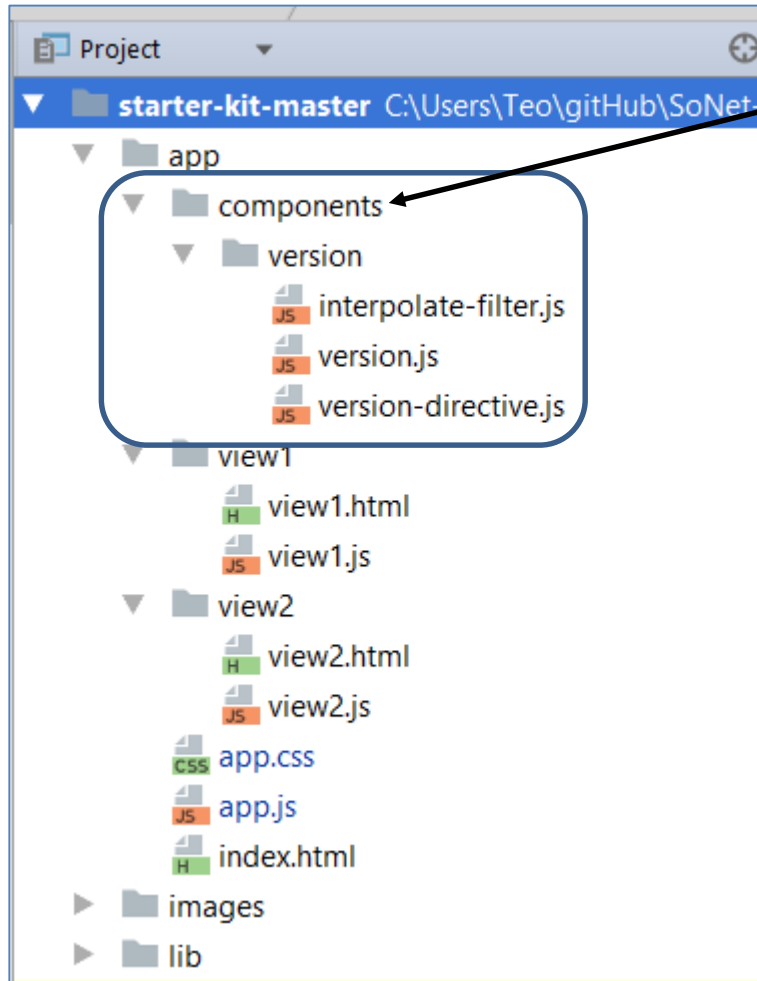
Project

starter-kit-master C:\Users\Teo\gitHub\SoNet-

app

components

version

JS interpolate-filter.js

JS version.js

JS version-directive.js

view1

H view1.html

JS view1.js

view2

H view2.html

JS view2.js

CSS app.css

JS app.js

H index.html

images

lib